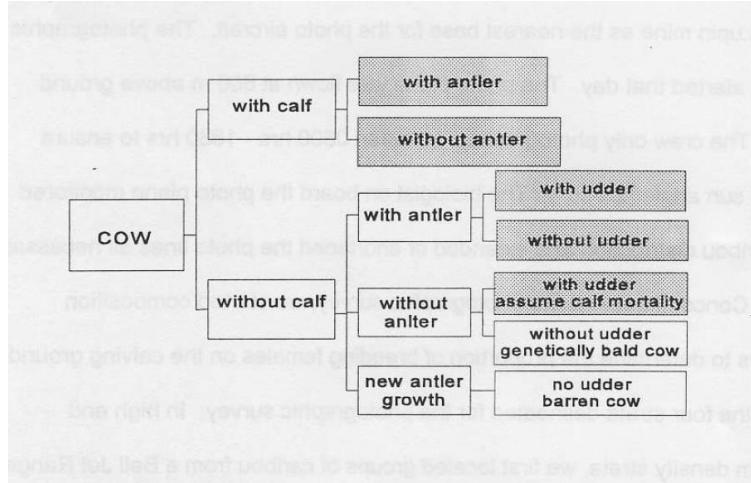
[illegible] mine as the nearest base for the photo aircraft. The photographer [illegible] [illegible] that day. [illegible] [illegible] at 500 m above ground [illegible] crew only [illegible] 1000 hrs - 1400 hrs to ensure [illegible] sun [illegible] aboard the photo plane monitored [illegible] and located the photo lines as necessary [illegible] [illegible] composition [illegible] of breeding females on the calving ground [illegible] four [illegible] survey. In high and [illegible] density strata, we first located groups of caribou from a Bell Jet Ranger

COW

with calf

with antler

without antler

without calf

with antler

with udder

without udder

without anlter

with udder assume calf mortality

without udder genetically bald cow

new antler growth

no udder barren cow